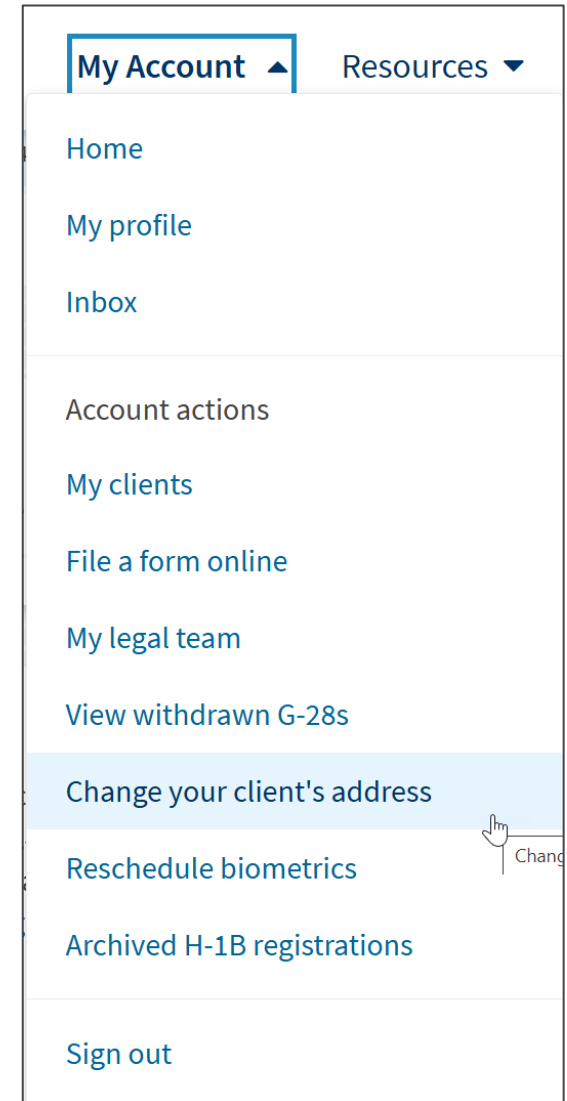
My Account

Resources

Home

My profile

Inbox

Account actions

My clients

File a form online

My legal team

View withdrawn G-28s

Change your client's address

Chang

Reschedule biometrics

Archived H-1B registrations

Sign out